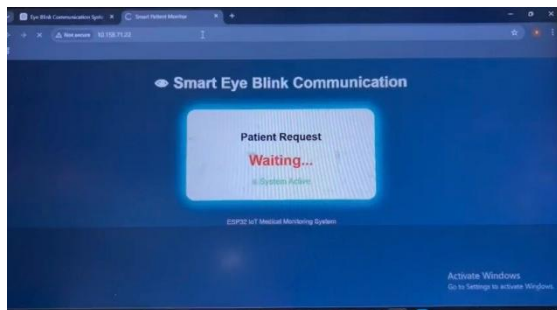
Eye Blink Communication Syste ×
Smart Patient Monitor ×
+

Not secure 10.150.71.22

Smart Eye Blink Communication

Patient Request

Waiting...

● System Active

ESP32 IoT Medical Monitoring System

Activate Windows
Go to Settings to activate Windows.